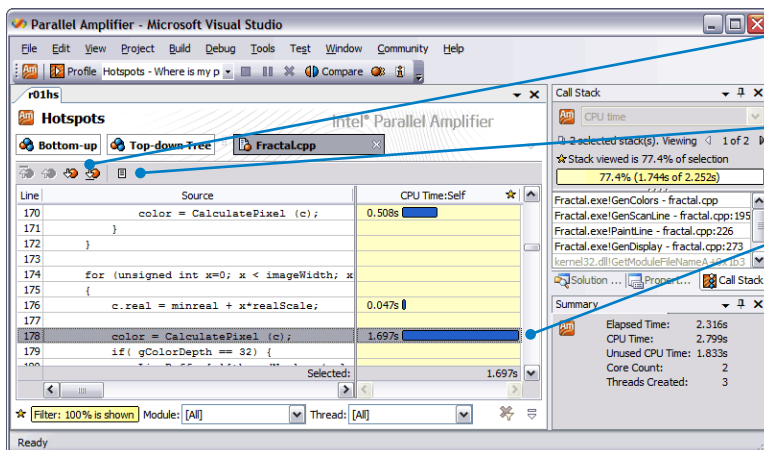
Parallel Amplifier - Microsoft Visual Studio

File Edit View Project Build Debug Tools Test Window Community Help

Profile Hotspots - Where is my p Compare

r01hs

Hotspots

Intel® Parallel Amplifier

Bottom-up Top-down Tree Fractal.cpp

| Line | Source | CPU Time:Self |
|---|---|---|
| 170 | color = CalculatePixel (c); | 0.508s |
| 171 | } | |
| 172 | } | |
| 173 | | |
| 174 | for (unsigned int x=0; x < imageWidth; x | |
| 175 | { | |
| 176 | c.real = minreal + x*realScale; | 0.047s |
| 177 | | |
| 178 | color = CalculatePixel (c); | 1.697s |
| 179 | if( gColorDepth == 32) { | |

Selected: 1.697s

Filter: 100% is shown Module: [All] Thread: [All]

Call Stack

CPU time

2 selected stack(s), Viewing 1 of 2

Stack viewed is 77.4% of selection

77.4% (1.744s of 2.252s)

Fractal.exe!GenColors - fractal.cpp
Fractal.exe!GenScanLine - fractal.cpp:195
Fractal.exe!PaintLine - fractal.cpp:226
Fractal.exe!GenDisplay - fractal.cpp:273
kernel32.dll!GetModuleFileNameA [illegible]

Solution ... Propert... Call Stack

Summary

Elapsed Time: 2.316s
CPU Time: 2.799s
Unused CPU Time: 1.833s
Core Count: 2
Threads Created: 3

Ready